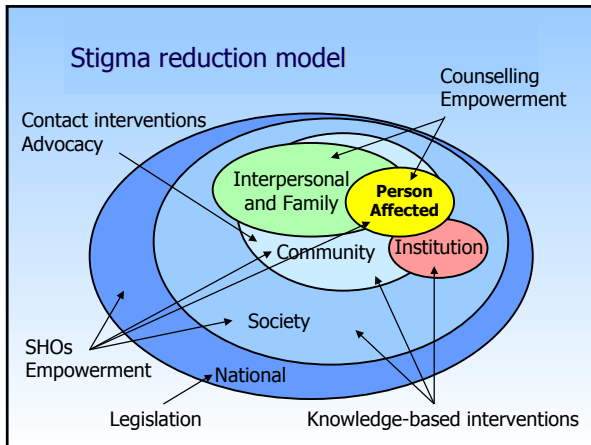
Stigma reduction model

Counselling
Empowerment

Contact interventions
Advocacy

Interpersonal and Family

Person Affected

Community

Institution

Society

SHOs
Empowerment

National

Legislation

Knowledge-based interventions